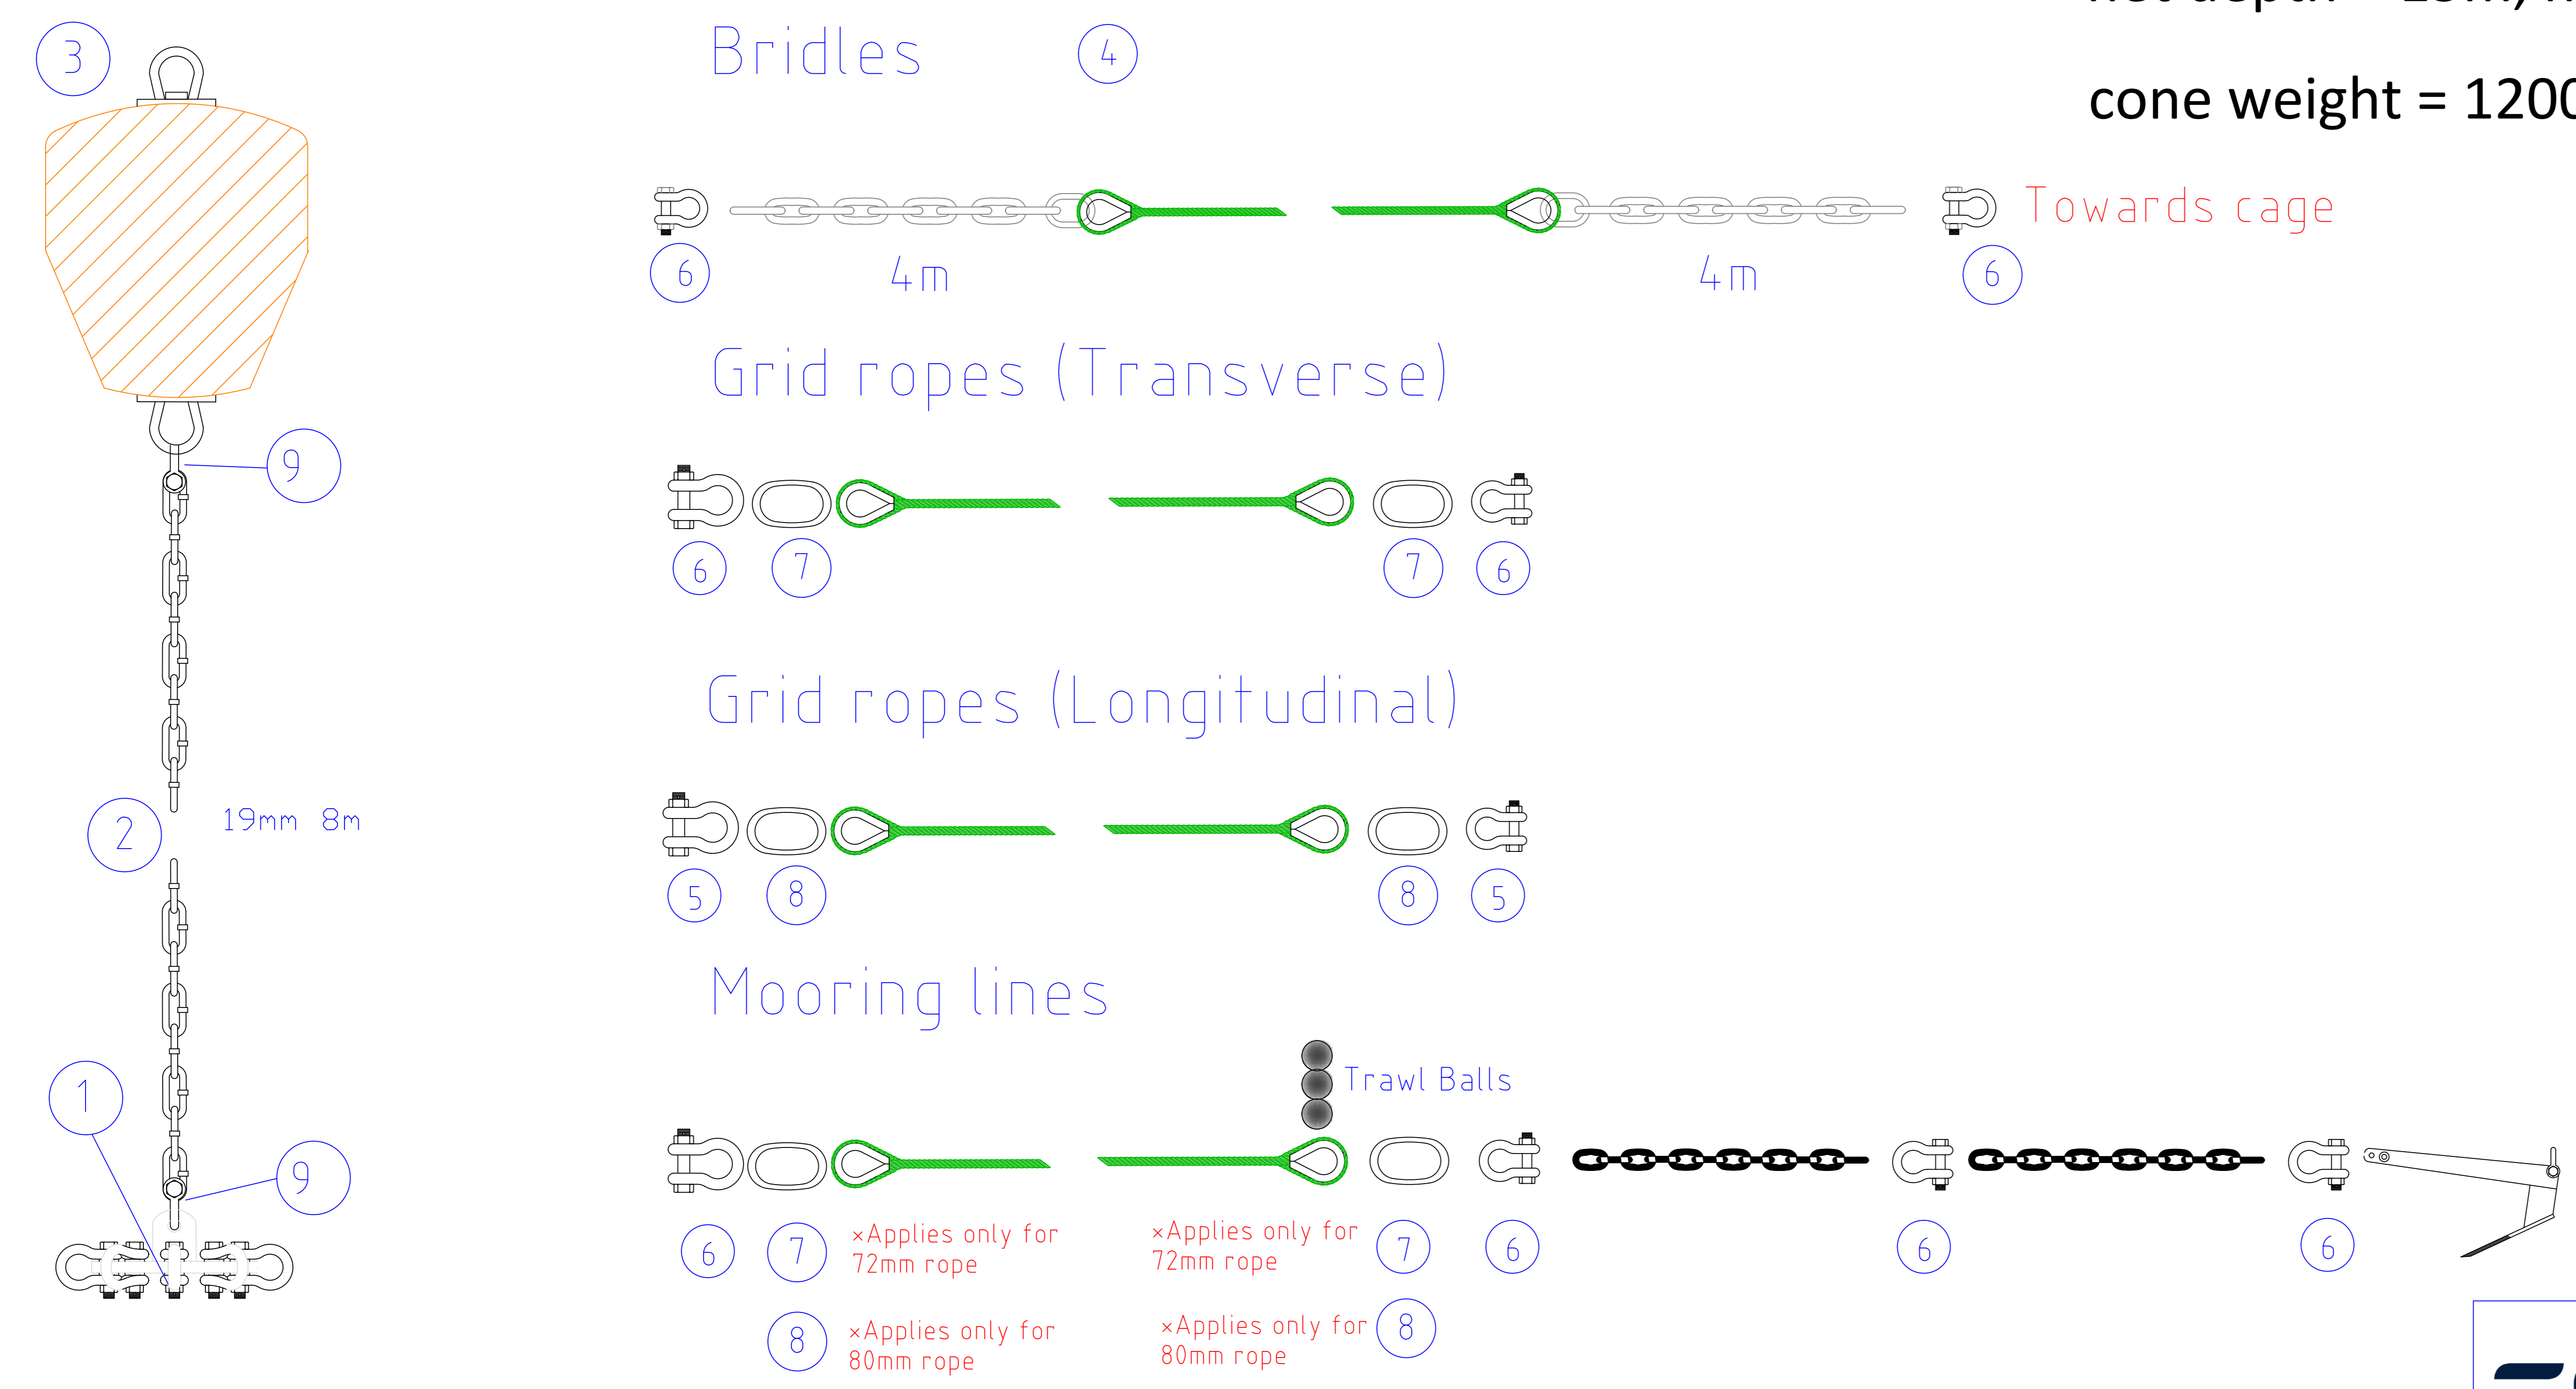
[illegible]

cone weight = 1200

3

Bridles 4

6 4m 4m 6 Towards cage

9

Grid ropes (Transverse)

6 7 7 6

Grid ropes (Longitudinal)

2 19mm 8m

5 8 8 5

Mooring lines

Trawl Balls

1

9

6 7 ×Applies only for 72mm rope ×Applies only for 72mm rope 7 6 6 6

8 ×Applies only for 80mm rope ×Applies only for 80mm rope 8